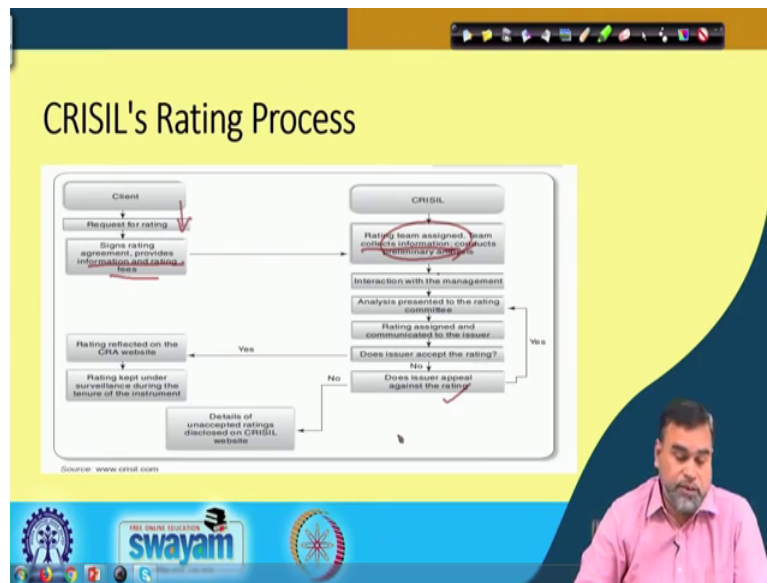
CRISIL's Rating Process

Client

Request for rating

Signs rating agreement, provides information and rating fees

CRISIL

Rating team assigned. Team collects information; conducts preliminary analysis

Interaction with the management

Analysis presented to the rating committee

Rating assigned and communicated to the issuer

Does issuer accept the rating?

Yes

Rating reflected on the CRA website

Rating kept under surveillance during the tenure of the instrument

No

Does issuer appeal against the rating

Yes

No

Details of unaccepted ratings disclosed on CRISIL website

Source: www.crisil.com

FREE ONLINE EDUCATION
swayam